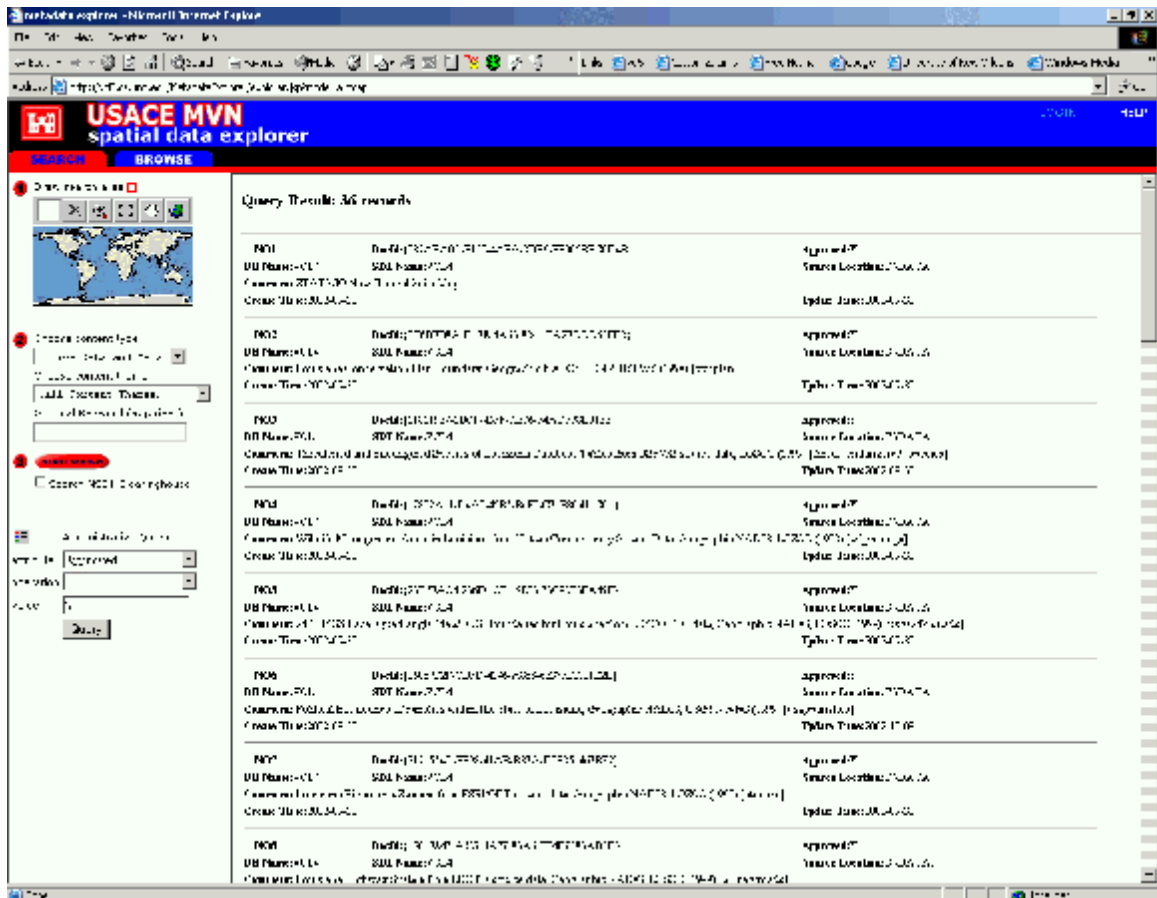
metadata explorer - Microsoft Internet Explorer

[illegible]

USACE MVN
spatial data explorer

LOGIN HELP

SEARCH BROWSE

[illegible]

Query Results: 36 records

NO1 DocId:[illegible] Approved:T
DB Name:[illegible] SDE Name:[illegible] Source Location:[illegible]
Comment:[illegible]
Create Time:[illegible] Update Time:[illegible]

NO2 DocId:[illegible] Approved:T
DB Name:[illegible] SDE Name:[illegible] Source Location:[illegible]
Comment:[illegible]
Create Time:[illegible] Update Time:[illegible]

NO3 DocId:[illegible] Approved:
DB Name:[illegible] SDE Name:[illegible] Source Location:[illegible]
Comment:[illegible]
Create Time:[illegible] Update Time:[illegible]

NO4 DocId:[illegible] Approved:T
DB Name:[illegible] SDE Name:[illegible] Source Location:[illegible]
Comment:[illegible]
Create Time:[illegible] Update Time:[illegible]

NO5 DocId:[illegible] Approved:T
DB Name:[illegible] SDE Name:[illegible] Source Location:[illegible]
Comment:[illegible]
Create Time:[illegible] Update Time:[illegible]

NO6 DocId:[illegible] Approved:
DB Name:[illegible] SDE Name:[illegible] Source Location:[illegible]
Comment:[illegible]
Create Time:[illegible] Update Time:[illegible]

NO7 DocId:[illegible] Approved:T
DB Name:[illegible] SDE Name:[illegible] Source Location:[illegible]
Comment:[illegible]
Create Time:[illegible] Update Time:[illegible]

NO8 DocId:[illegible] Approved:T
DB Name:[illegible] SDE Name:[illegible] Source Location:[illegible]
Comment:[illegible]

Query

Done Internet